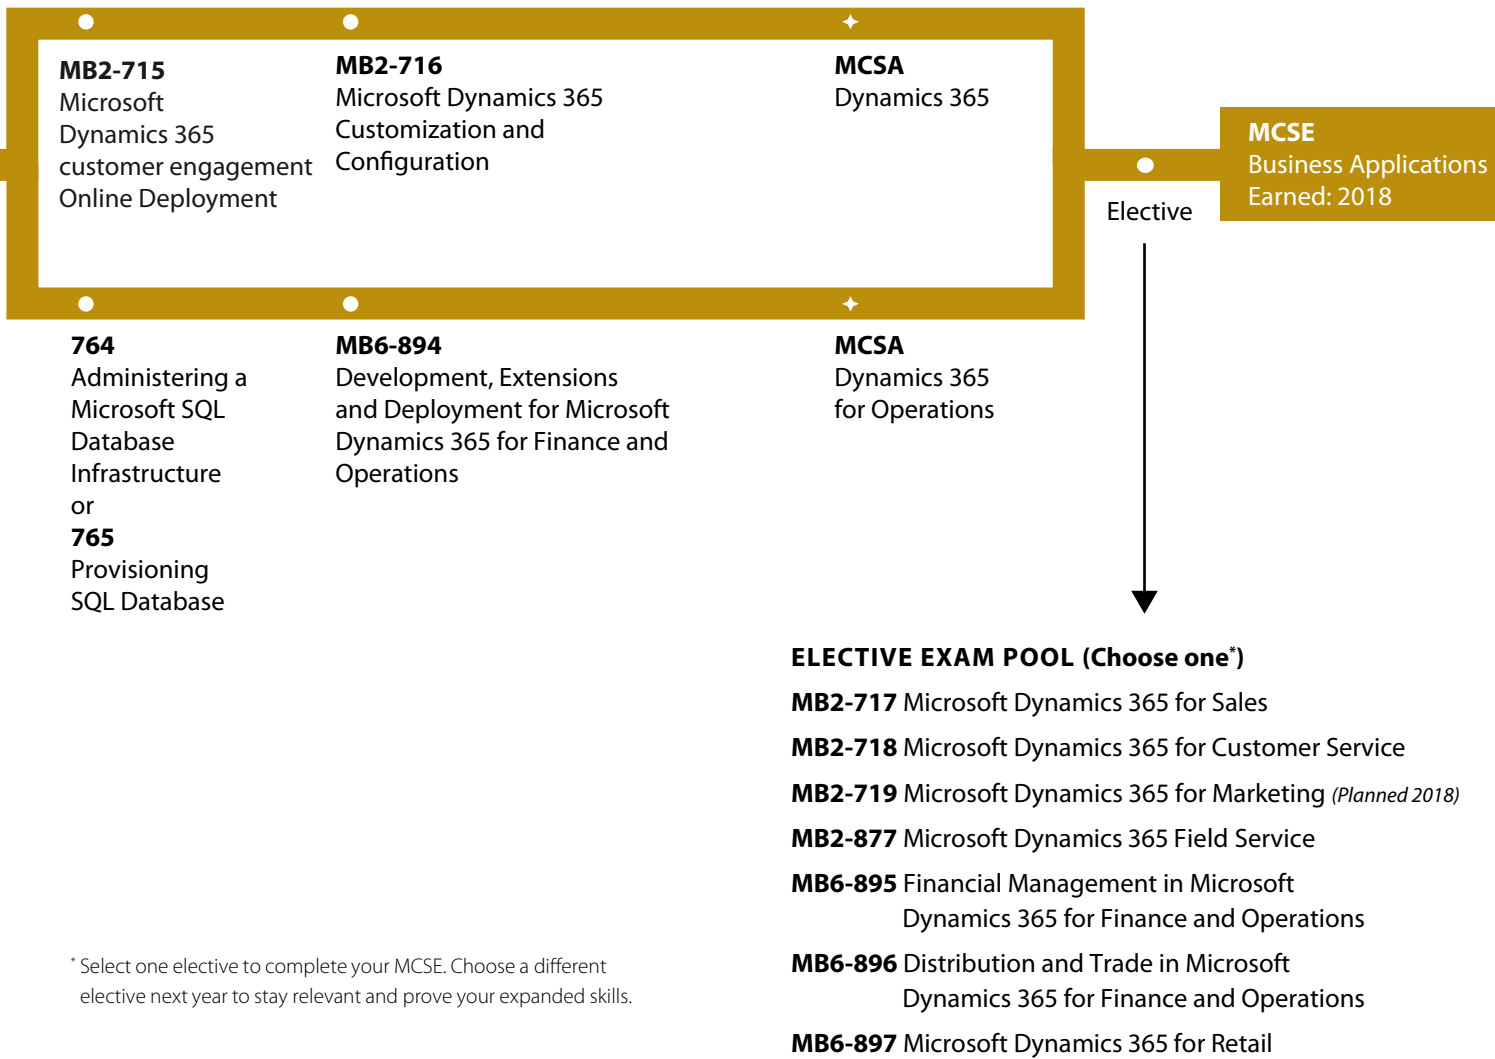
**MB2-715**
Microsoft Dynamics 365 customer engagement Online Deployment

**MB2-716**
Microsoft Dynamics 365 Customization and Configuration

**MCSA**
Dynamics 365

**MCSE**
Business Applications
Earned: 2018

Elective

**764**
Administering a Microsoft SQL Database Infrastructure
or
**765**
Provisioning SQL Database

**MB6-894**
Development, Extensions and Deployment for Microsoft Dynamics 365 for Finance and Operations

**MCSA**
Dynamics 365 for Operations

**ELECTIVE EXAM POOL (Choose one*)**

**MB2-717** Microsoft Dynamics 365 for Sales

**MB2-718** Microsoft Dynamics 365 for Customer Service

**MB2-719** Microsoft Dynamics 365 for Marketing *(Planned 2018)*

**MB2-877** Microsoft Dynamics 365 Field Service

**MB6-895** Financial Management in Microsoft Dynamics 365 for Finance and Operations

**MB6-896** Distribution and Trade in Microsoft Dynamics 365 for Finance and Operations

**MB6-897** Microsoft Dynamics 365 for Retail

* Select one elective to complete your MCSE. Choose a different elective next year to stay relevant and prove your expanded skills.